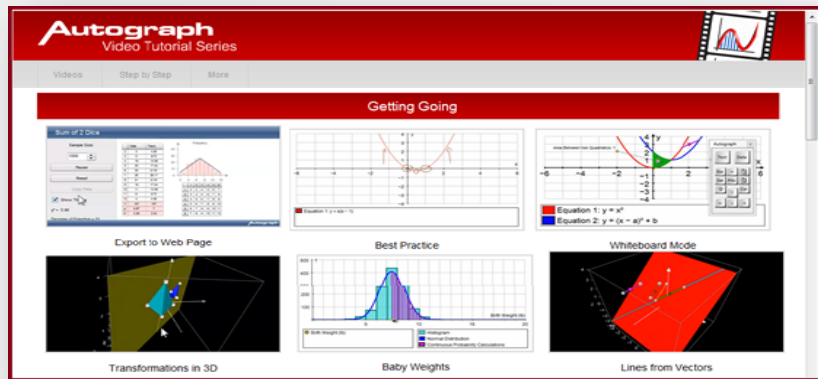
Autograph
Video Tutorial Series

Videos
Step by Step
More

Getting Going

Sum of 2 Dice
Sample Size
Random
Reset
Show
Autograph

Equation 1: y = x(x − 1)

Area Between two Quadratics
Autograph
Equation 1: y = x²
Equation 2: y = (x − a)² + b

Export to Web Page
Best Practice
Whiteboard Mode

Birth Weight (lb)
Histogram
Normal Distribution
Continuous Probability Calculations

Transformations in 3D
Baby Weights
Lines from Vectors